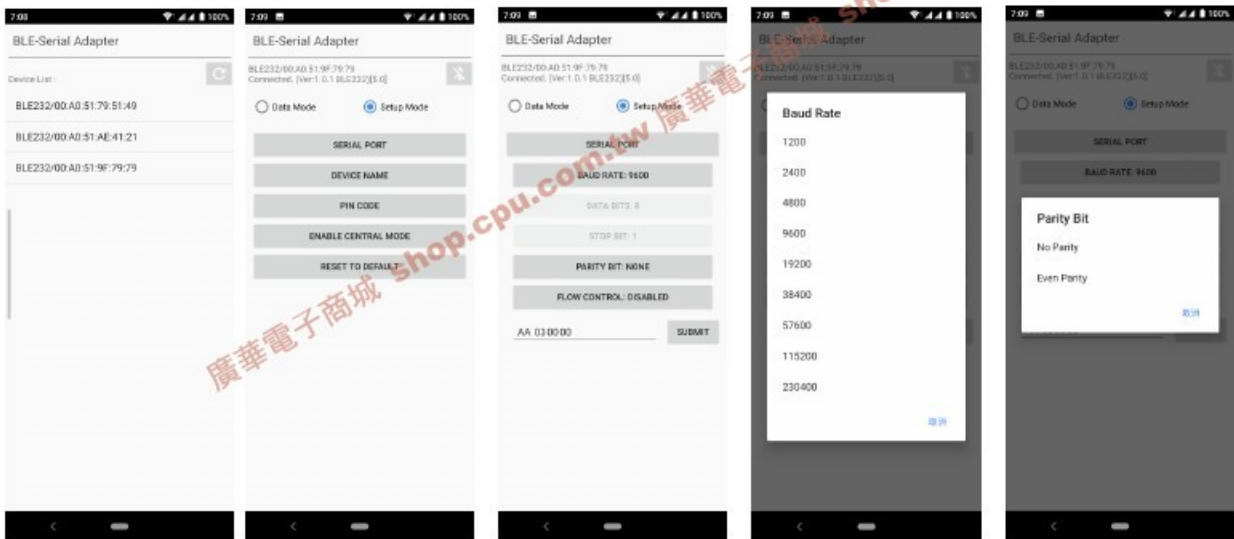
7:08 100%
BLE-Serial Adapter
Device List :
BLE232/00:A0:51:79:51:49
BLE232/00:A0:51:AE:41:21
BLE232/00:A0:51:9F:79:79

7:09 100%
BLE-Serial Adapter
BLE232/00:A0:51:9F:79:79
Connected. [Ver:1.0.1 BLE232][5.0]
Data Mode
Setup Mode
SERIAL PORT
DEVICE NAME
PIN CODE
ENABLE CENTRAL MODE
RESET TO DEFAULT

廣華電子商城 shop.cpu.com.tw 廣華電子商城 sh

7:09 100%
BLE-Serial Adapter
BLE232/00:A0:51:9F:79:79
Connected. [Ver:1.0.1 BLE232][5.0]
Data Mode
Setup Mode
SERIAL PORT
BAUD RATE: 9600
DATA BITS: 8
STOP BIT: 1
PARITY BIT: NONE
FLOW CONTROL: DISABLED
AA 030000
SUBMIT

7:09 100%
BLE-Serial Adapter
BLE232/00:A0:51:9F:79:79
Connected. [Ver:1.0.1 BLE232][5.0]
Baud Rate
1200
2400
4800
9600
19200
38400
57600
115200
230400
取消

7:09 100%
BLE-Serial Adapter
BLE232/00:A0:51:9F:79:79
Connected. [Ver:1.0.1 BLE232][5.0]
Data Mode
Setup Mode
SERIAL PORT
BAUD RATE: 9600
Parity Bit
No Parity
Even Parity
取消